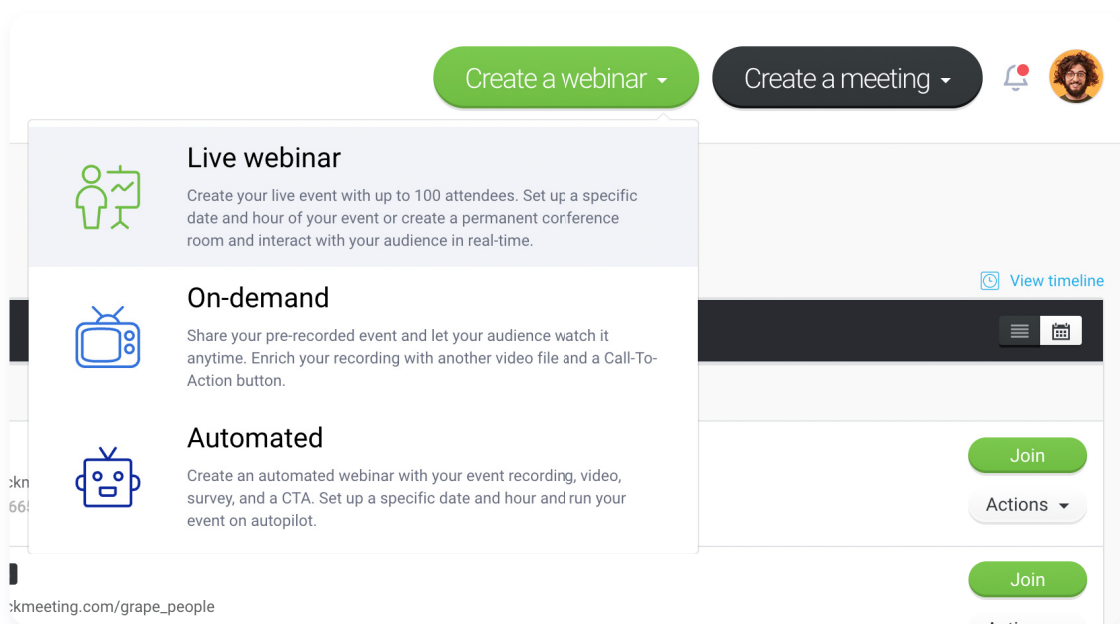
Create a webinar

Create a meeting

Live webinar

Create your live event with up to 100 attendees. Set up a specific date and hour of your event or create a permanent conference room and interact with your audience in real-time.

On-demand

Share your pre-recorded event and let your audience watch it anytime. Enrich your recording with another video file and a Call-To-Action button.

Automated

Create an automated webinar with your event recording, video, survey, and a CTA. Set up a specific date and hour and run your event on autopilot.

View timeline

ckm
665

Join

Actions

Join

ckmeeting.com/grape_people